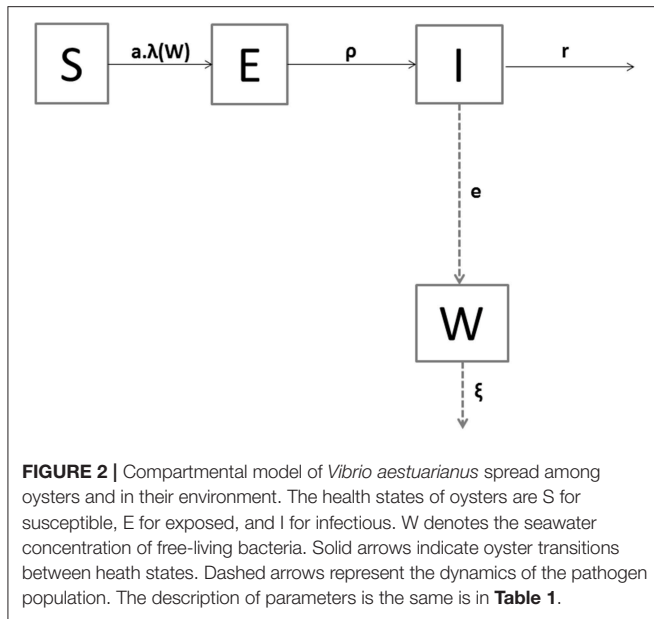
S

a.λ(W)

E

ρ

I

r

e

W

ξ

FIGURE 2 | Compartmental model of Vibrio aestuarianus spread among oysters and in their environment. The health states of oysters are S for susceptible, E for exposed, and I for infectious. W denotes the seawater concentration of free-living bacteria. Solid arrows indicate oyster transitions between heath states. Dashed arrows represent the dynamics of the pathogen population. The description of parameters is the same is in Table 1.